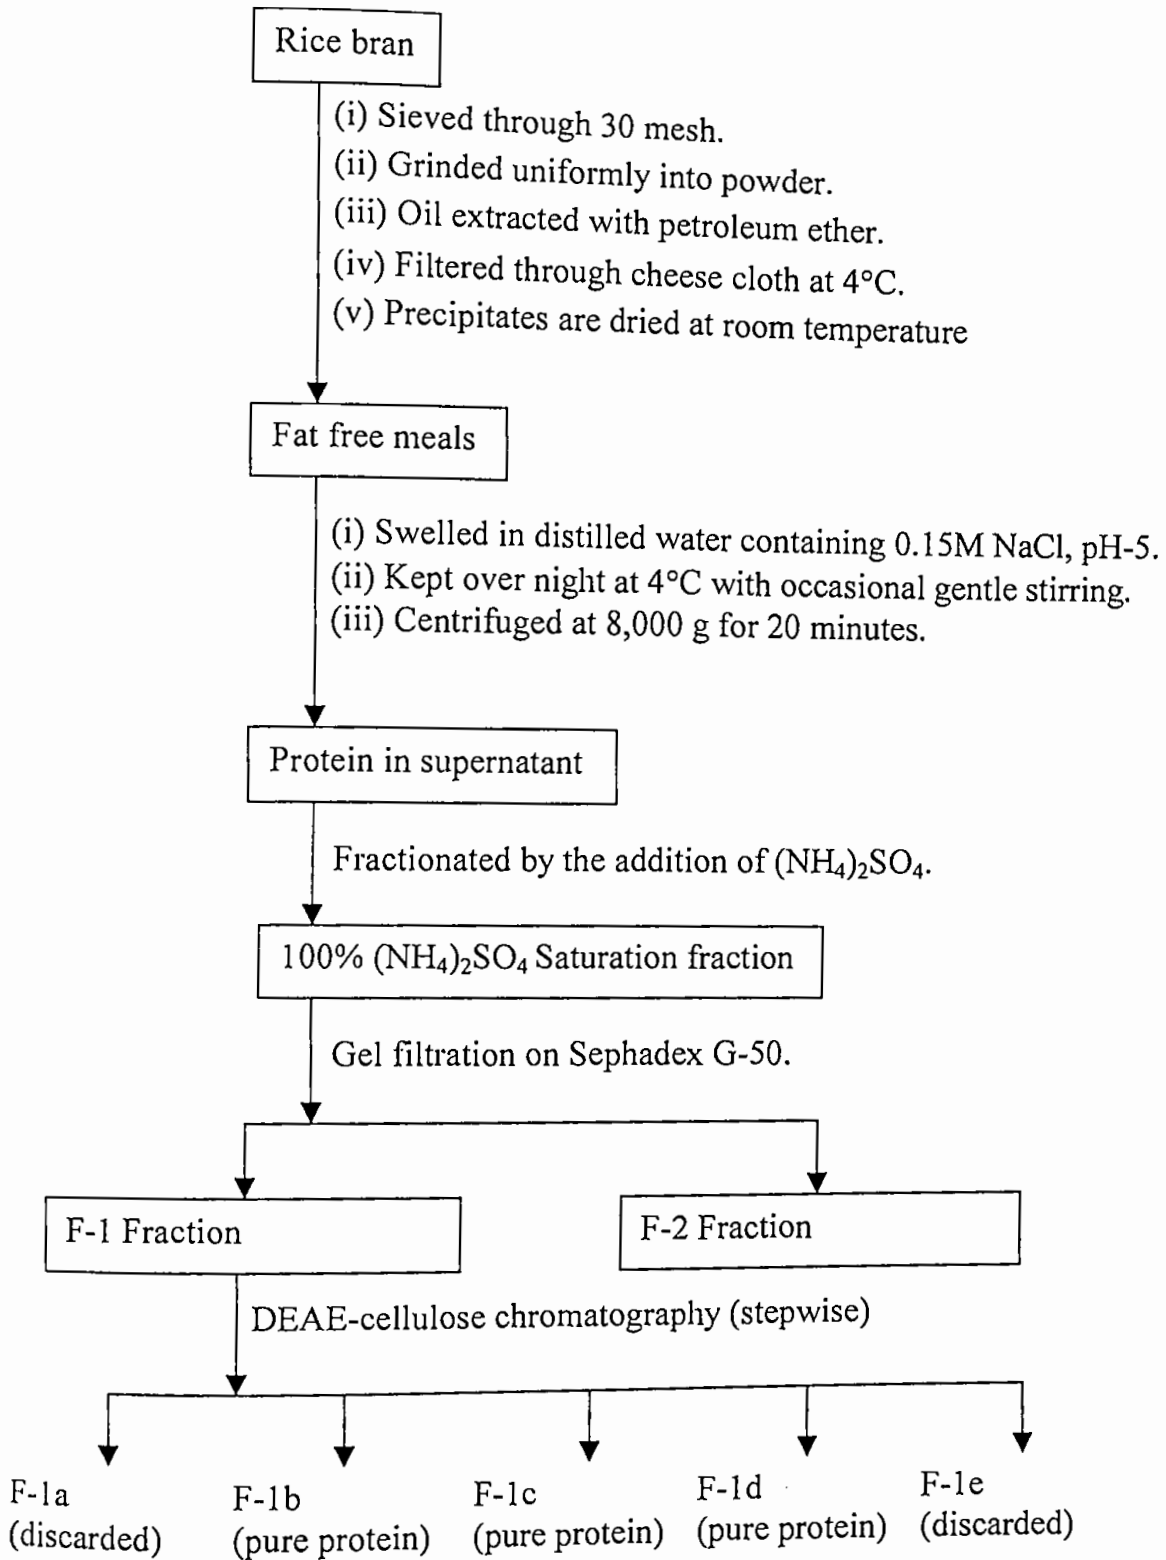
Rice bran

(i) Sieved through 30 mesh.
(ii) Grinded uniformly into powder.
(iii) Oil extracted with petroleum ether.
(iv) Filtered through cheese cloth at 4°C.
(v) Precipitates are dried at room temperature

Fat free meals

(i) Swelled in distilled water containing 0.15M NaCl, pH-5.
(ii) Kept over night at 4°C with occasional gentle stirring.
(iii) Centrifuged at 8,000 g for 20 minutes.

Protein in supernatant

Fractionated by the addition of $(NH_4)_2SO_4$.

100% $(NH_4)_2SO_4$ Saturation fraction

Gel filtration on Sephadex G-50.

F-1 Fraction

F-2 Fraction

DEAE-cellulose chromatography (stepwise)

F-1a (discarded)

F-1b (pure protein)

F-1c (pure protein)

F-1d (pure protein)

F-1e (discarded)